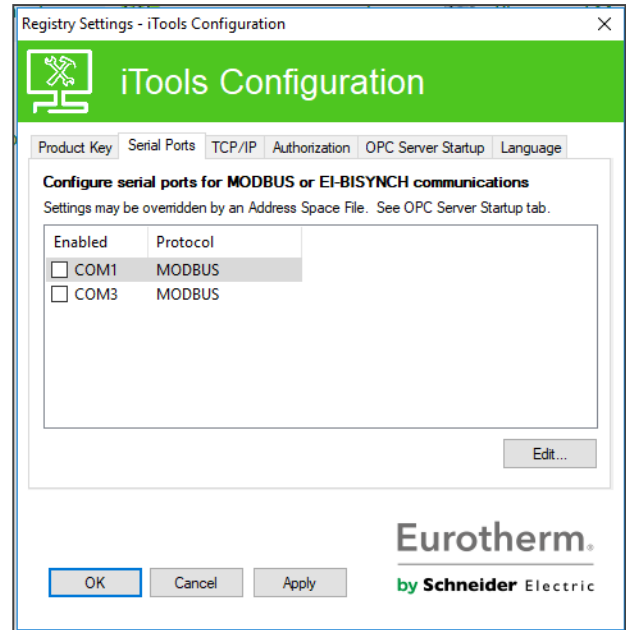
Registry Settings - iTools Configuration

iTools Configuration

Product Key | Serial Ports | TCP/IP | Authorization | OPC Server Startup | Language

Configure serial ports for MODBUS or EI-BISYNCH communications

Settings may be overridden by an Address Space File. See OPC Server Startup tab.

| Enabled | Protocol |
|---|---|
| COM1 | MODBUS |
| COM3 | MODBUS |

Edit...

Eurotherm.

by Schneider Electric

OK

Cancel

Apply